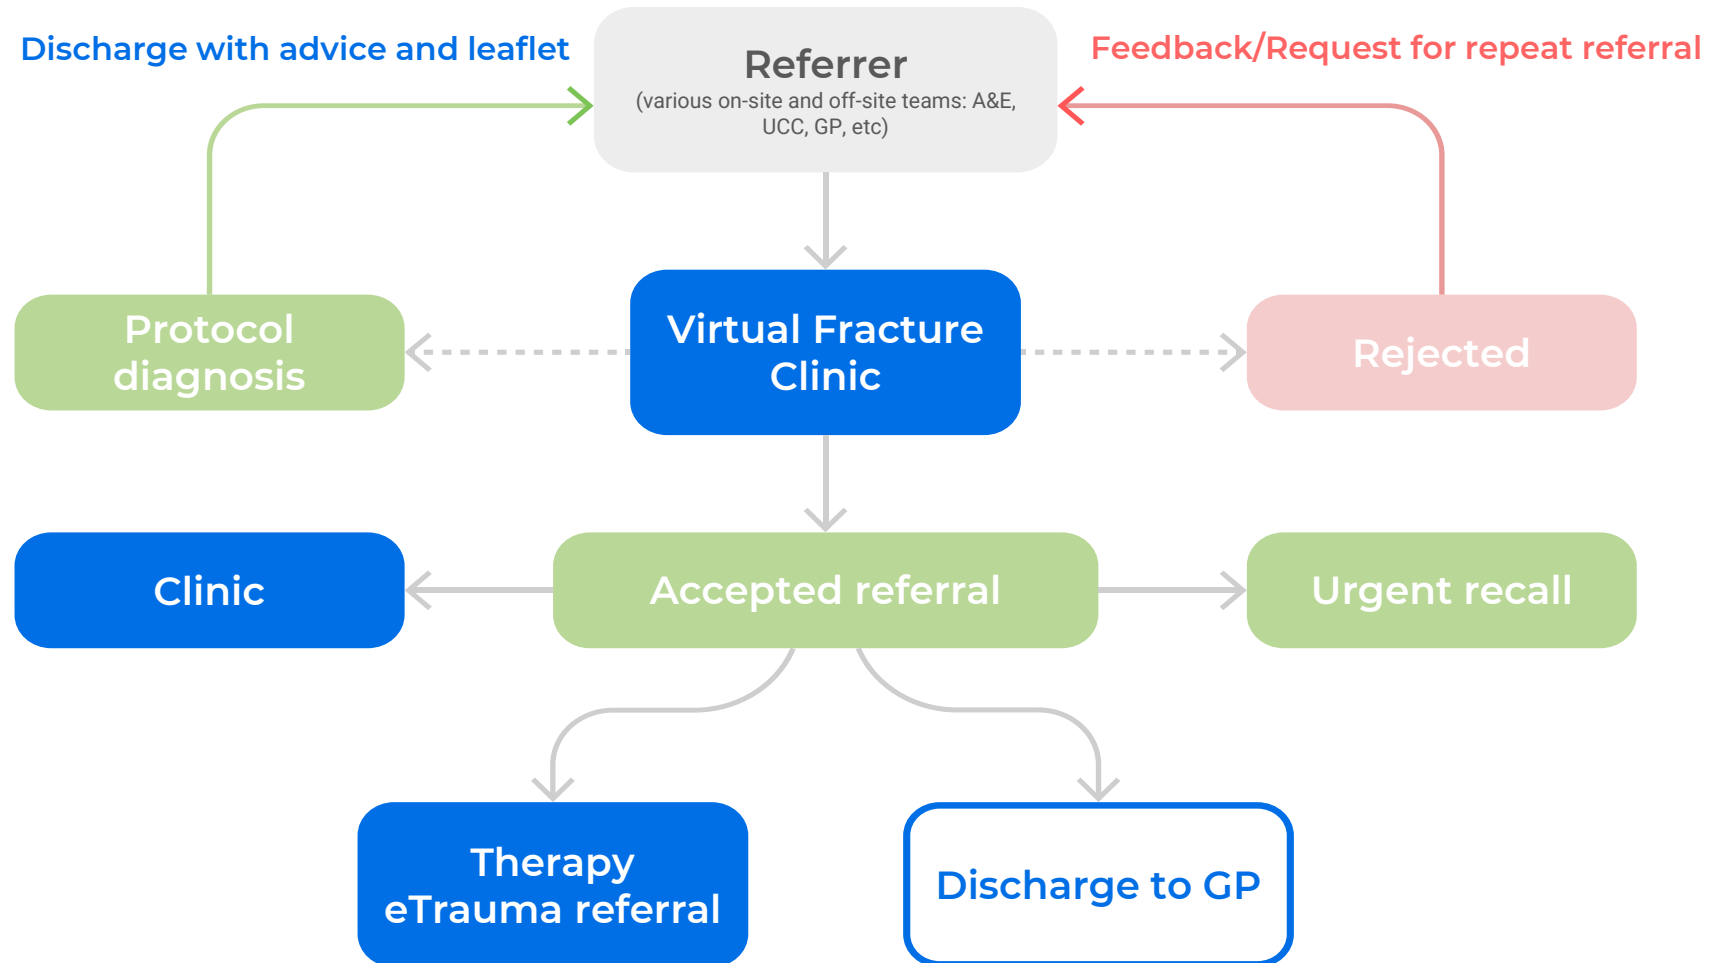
Discharge with advice and leaflet

Referrer
(various on-site and off-site teams: A&E, UCC, GP, etc)

Feedback/Request for repeat referral

Protocol diagnosis

Virtual Fracture Clinic

Rejected

Clinic

Accepted referral

Urgent recall

Therapy eTrauma referral

Discharge to GP